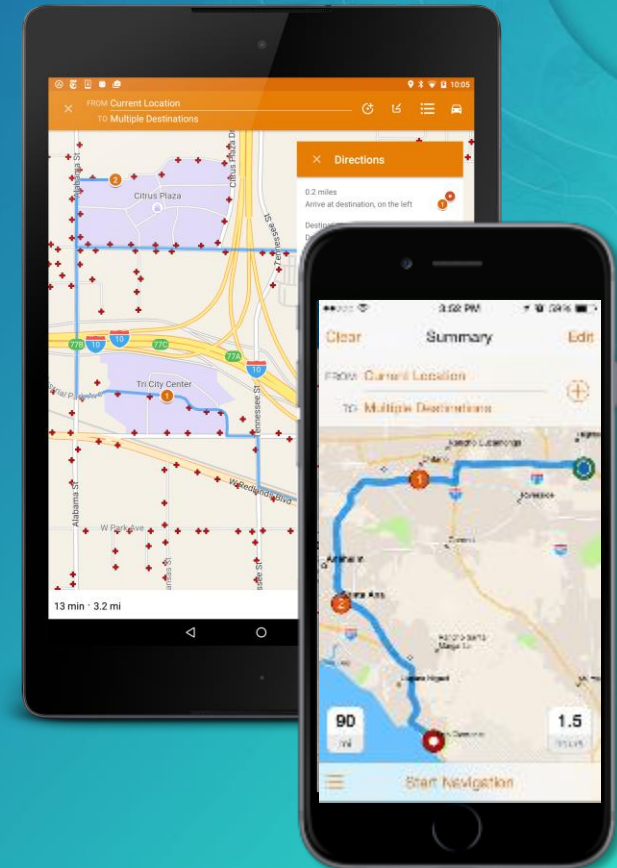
10:05

FROM Current Location

TO Multiple Destinations

Directions

0.2 miles
Arrive at destination, on the left

Citrus Plaza

Citrus Plaza Dr

Alabama St

Tennessee St

10

77B

77C

77A

Tri City Center

W Redlands Blvd

W Park Ave

13 min · 3.2 mi

3:52 PM

Clear

Summary

Edit

FROM Current Location

TO Multiple Destinations

Rancho Cucamonga

Anaheim

Santa Ana

90
mi

1.5
hours

Start Navigation